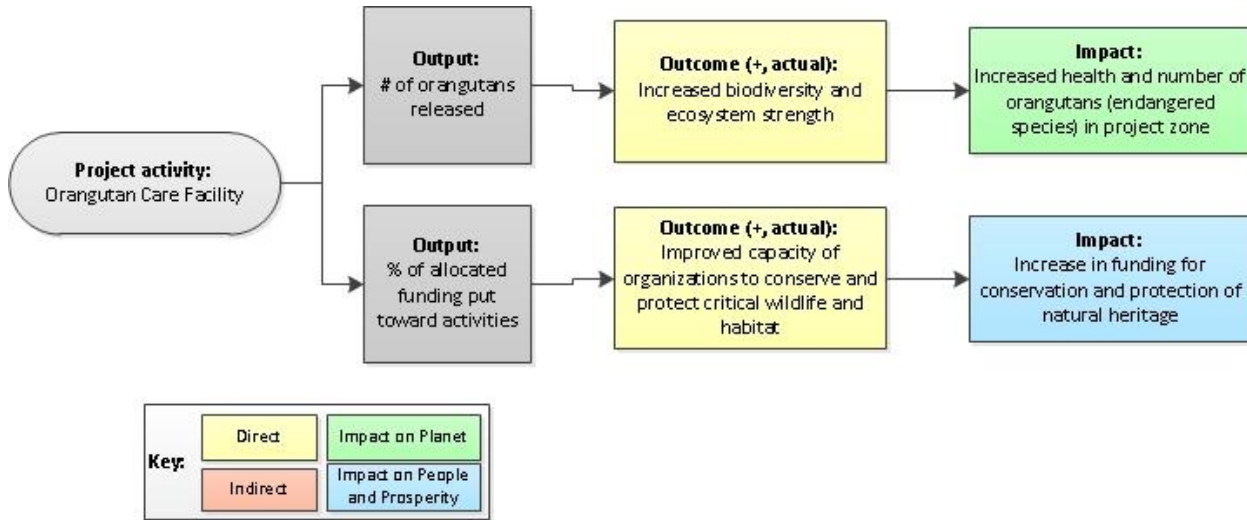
Project activity:
Orangutan Care Facility

Output:
# of orangutans released

Outcome (+, actual):
Increased biodiversity and ecosystem strength

Impact:
Increased health and number of orangutans (endangered species) in project zone

Output:
% of allocated funding put toward activities

Outcome (+, actual):
Improved capacity of organizations to conserve and protect critical wildlife and habitat

Impact:
Increase in funding for conservation and protection of natural heritage

Key:

| Direct | Impact on Planet |
|---|---|
| Indirect | Impact on People and Prosperity |